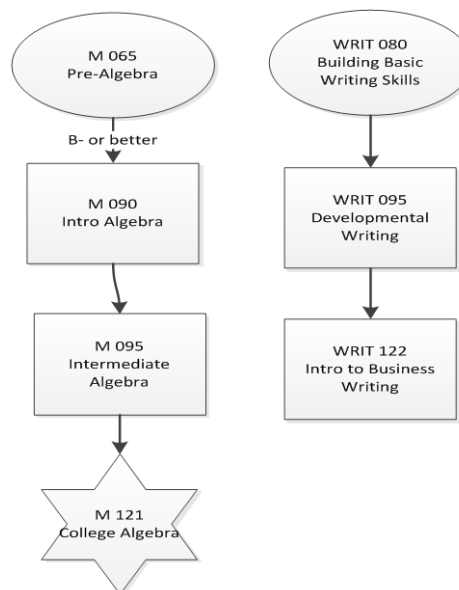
M 065
Pre-Algebra

B- or better

M 090
Intro Algebra

M 095
Intermediate
Algebra

M 121
College Algebra

WRIT 080
Building Basic
Writing Skills

WRIT 095
Developmental
Writing

WRIT 122
Intro to Business
Writing